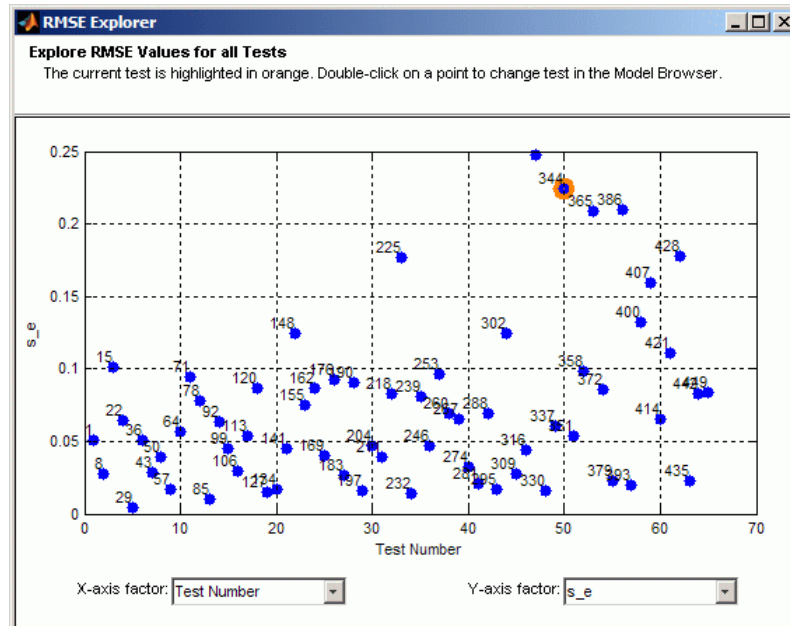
RMSE Explorer

Explore RMSE Values for all Tests

The current test is highlighted in orange. Double-click on a point to change test in the Model Browser.

0.25
0.2
0.15
0.1
0.05
0

s_e

0 10 20 30 40 50 60 70

Test Number

344 365 386 225 428 407 148 302 400 421 15 71 176 190 253 358 372 162 120 78 155 218 239 442 449 92 260 267 288 22 113 337 351 414 36 64 141 204 246 316 99 169 274 50 211 43 106 183 281 309 379 393 435 8 57 127 134 197 232 295 330 29 85 1

X-axis factor: Test Number

Y-axis factor: s_e